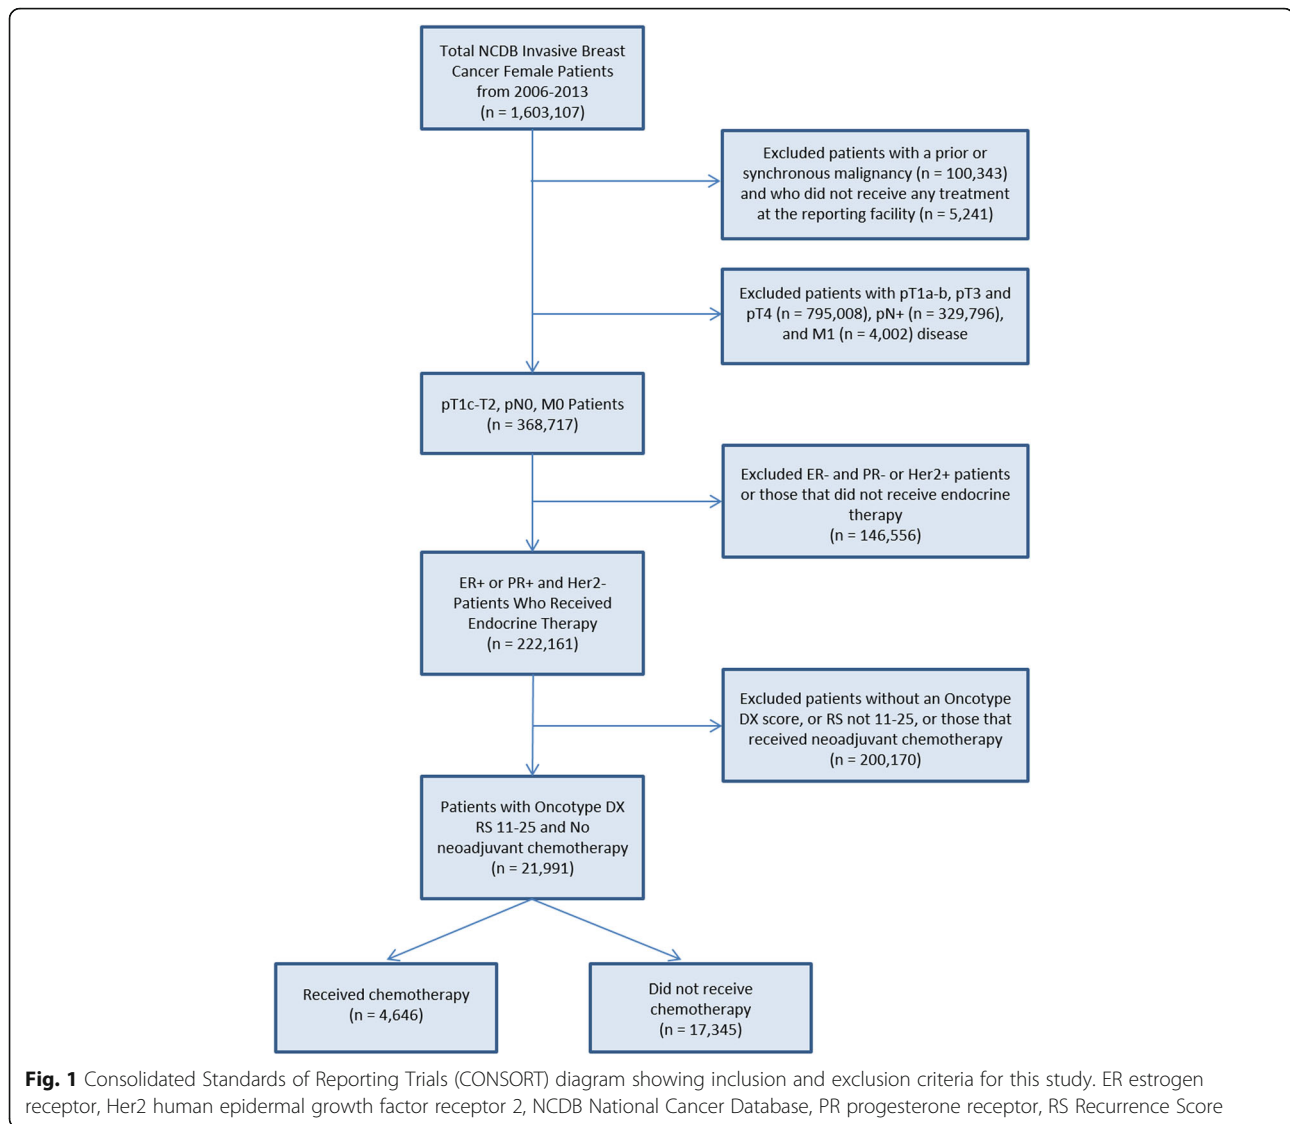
Total NCDB Invasive Breast Cancer Female Patients from 2006-2013 (n = 1,603,107)

Excluded patients with a prior or synchronous malignancy (n = 100,343) and who did not receive any treatment at the reporting facility (n = 5,241)

Excluded patients with pT1a-b, pT3 and pT4 (n = 795,008), pN+ (n = 329,796), and M1 (n = 4,002) disease

pT1c-T2, pN0, M0 Patients (n = 368,717)

Excluded ER- and PR- or Her2+ patients or those that did not receive endocrine therapy (n = 146,556)

ER+ or PR+ and Her2- Patients Who Received Endocrine Therapy (n = 222,161)

Excluded patients without an Oncotype DX score, or RS not 11-25, or those that received neoadjuvant chemotherapy (n = 200,170)

Patients with Oncotype DX RS 11-25 and No neoadjuvant chemotherapy (n = 21,991)

Received chemotherapy (n = 4,646)

Did not receive chemotherapy (n = 17,345)

**Fig. 1** Consolidated Standards of Reporting Trials (CONSORT) diagram showing inclusion and exclusion criteria for this study. ER estrogen receptor, Her2 human epidermal growth factor receptor 2, NCDB National Cancer Database, PR progesterone receptor, RS Recurrence Score